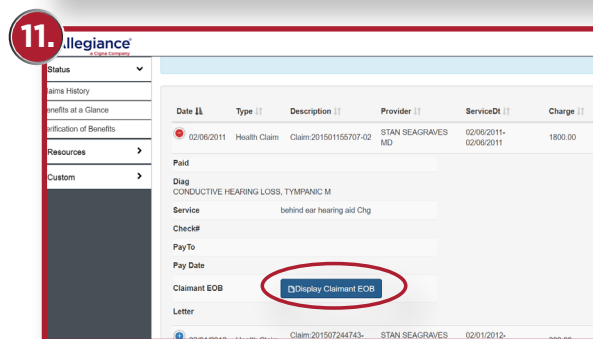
11.

Allegiance
a Cigna Company

Status
laims History
enefits at a Glance
erification of Benefits
Resources
Custom

| Date | Type | Description | Provider | ServiceDt | Charge |
|---|---|---|---|---|---|
| 02/06/2011 | Health Claim | Claim:201501155707-02 | STAN SEAGRAVES MD | 02/06/2011-02/06/2011 | 1800.00 |

Paid

Diag
CONDUCTIVE HEARING LOSS, TYMPANIC M

Service behind ear hearing aid Chg

Check#

PayTo

Pay Date

Claimant EOB Display Claimant EOB

Letter

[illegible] Claim:201507244743- STAN SEAGRAVES 02/01/2012- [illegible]